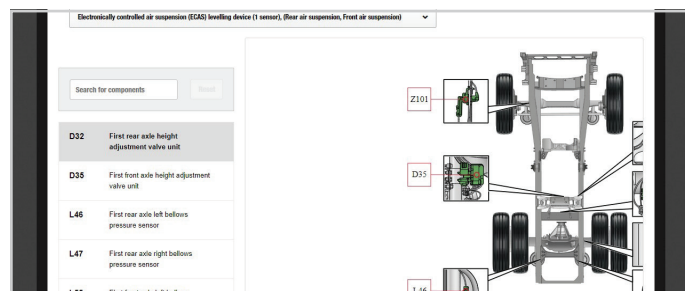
Electronically controlled air suspension (ECAS) levelling device (1 sensor), (Rear air suspension, Front air suspension)

Search for components

Reset

D32 First rear axle height adjustment valve unit

D35 First front axle height adjustment valve unit

L46 First rear axle left bellows pressure sensor

L47 First rear axle right bellows pressure sensor

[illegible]

Z101

D35

L46